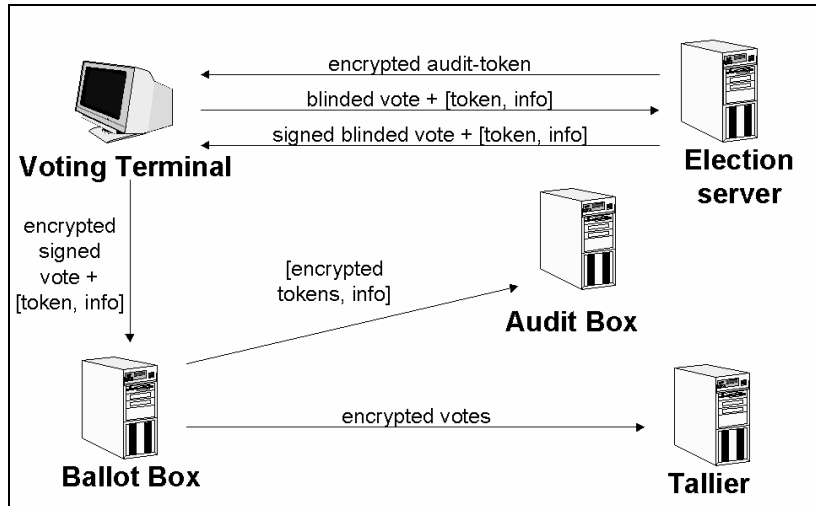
encrypted audit-token

blinded vote + [token, info]

signed blinded vote + [token, info]

Voting Terminal

Election server

encrypted signed vote + [token, info]

[encrypted tokens, info]

Audit Box

Ballot Box

encrypted votes

Tallier